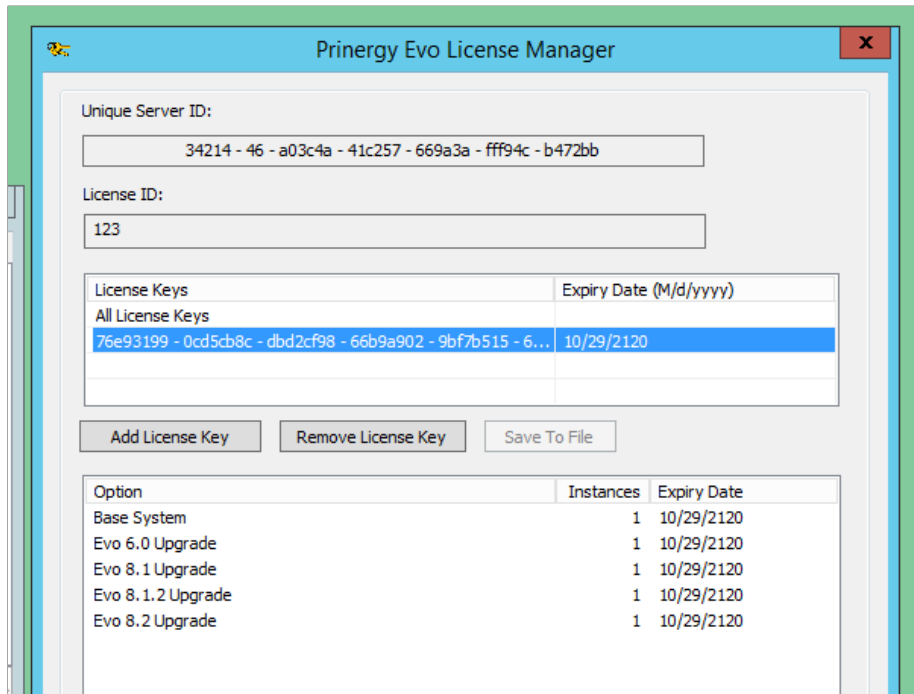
Prinergy Evo License Manager

x

Unique Server ID:

34214 - 46 - a03c4a - 41c257 - 669a3a - fff94c - b472bb

License ID:

123

| License Keys | Expiry Date (M/d/yyyy) |
|---|---|
| All License Keys | |
| 76e93199 - 0cd5cb8c - dbd2cf98 - 66b9a902 - 9bf7b515 - 6... | 10/29/2120 |

Add License Key | Remove License Key | Save To File

| Option | Instances | Expiry Date |
|---|---|---|
| Base System | 1 | 10/29/2120 |
| Evo 6.0 Upgrade | 1 | 10/29/2120 |
| Evo 8.1 Upgrade | 1 | 10/29/2120 |
| Evo 8.1.2 Upgrade | 1 | 10/29/2120 |
| Evo 8.2 Upgrade | 1 | 10/29/2120 |